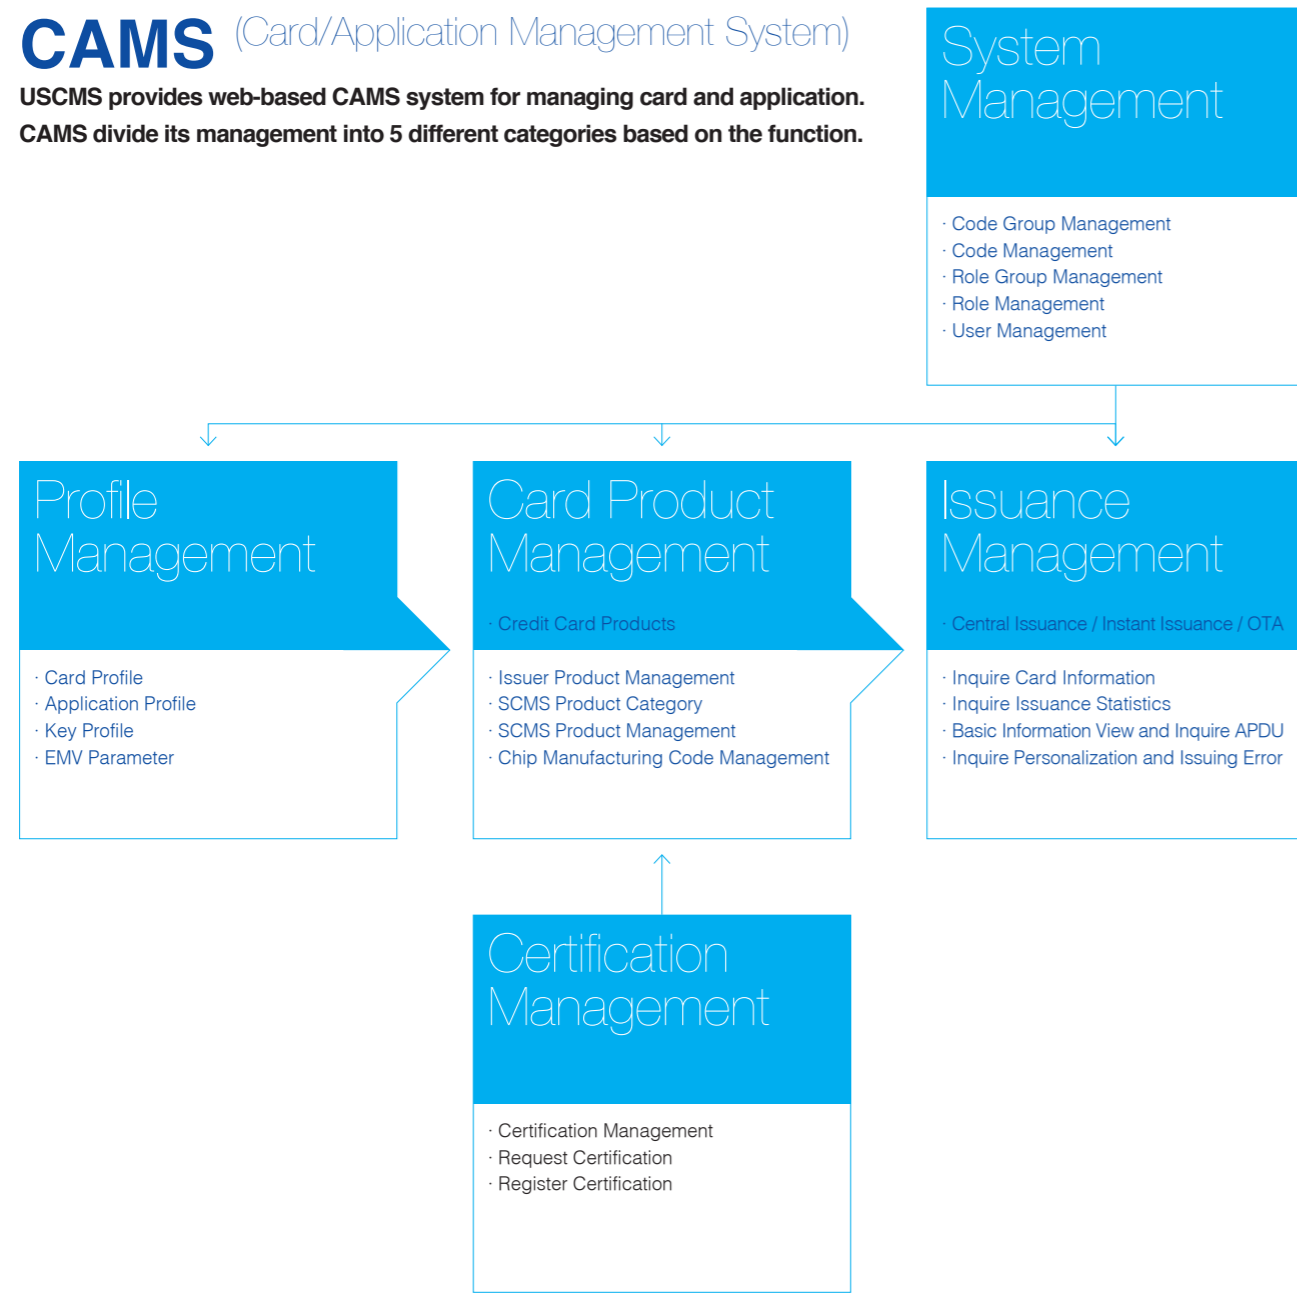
CAMS (Card/Application Management System)

USCMS provides web-based CAMS system for managing card and application. CAMS divide its management into 5 different categories based on the function.

System Management

· Code Group Management
· Code Management
· Role Group Management
· Role Management
· User Management

Profile Management

· Card Profile
· Application Profile
· Key Profile
· EMV Parameter

Card Product Management

· Credit Card Products

· Issuer Product Management
· SCMS Product Category
· SCMS Product Management
· Chip Manufacturing Code Management

Issuance Management

· Central Issuance / Instant Issuance / OTA

· Inquire Card Information
· Inquire Issuance Statistics
· Basic Information View and Inquire APDU
· Inquire Personalization and Issuing Error

Certification Management

· Certification Management
· Request Certification
· Register Certification